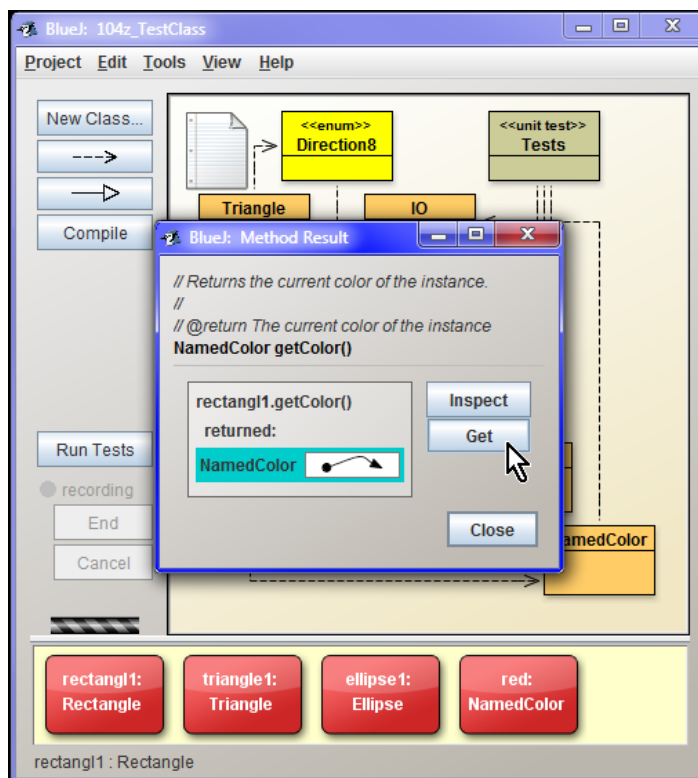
BlueJ: 104z_TestClass

Project Edit Tools View Help

New Class...

Compile

<<enum>>
Direction8

<<unit test>>
Tests

Triangle

IO

BlueJ: Method Result

// Returns the current color of the instance.
//
// @return The current color of the instance
NamedColor getColor()

rectangl1.getColor()
returned:
NamedColor

Inspect
Get

Close

Run Tests
recording
End
Cancel

amedColor

rectangl1:
Rectangle

triangle1:
Triangle

ellipse1:
Ellipse

red:
NamedColor

rectangl1 : Rectangle